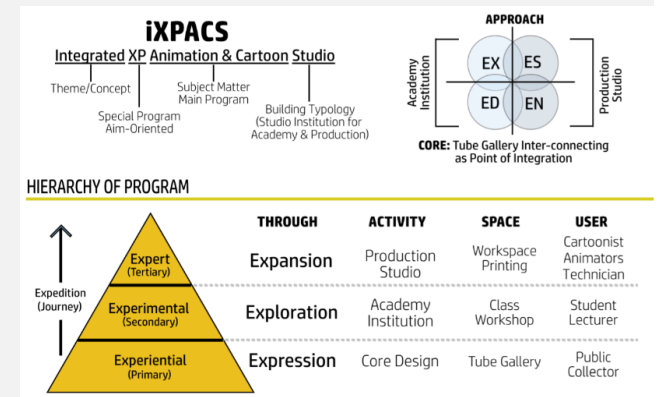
iXPACS

Integrated XP Animation & Cartoon Studio

Theme/Concept

Special Program
Aim-Oriented

Subject Matter
Main Program

Building Typology
(Studio Institution for Academy & Production)

APPROACH

Academy Institution

EX ES
ED EN

Production Studio

CORE: Tube Gallery Inter-connecting as Point of Integration

HIERARCHY OF PROGRAM

Expedition (Journey)

| | THROUGH | ACTIVITY | SPACE | USER |
|---|---|---|---|---|
| Expert (Tertiary) | Expansion | Production Studio | Workspace Printing | Cartoonist Animators Technician |
| Experimental (Secondary) | Exploration | Academy Institution | Class Workshop | Student Lecturer |
| Experiential (Primary) | Expression | Core Design | Tube Gallery | Public Collector |